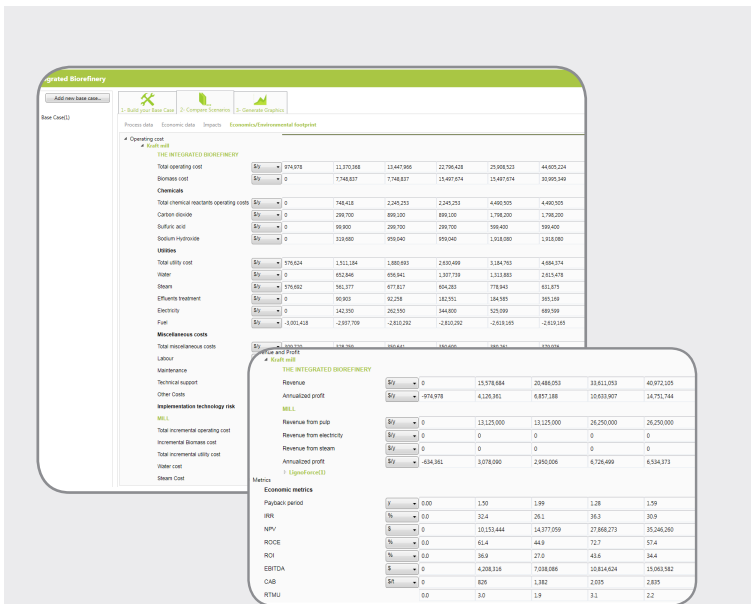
grated Biorefinery

Add new base case...

Base Case(1)

1- Build your Base Case | 2- Compare Scenarios | 3- Generate Graphics

Process data | Economic data | Impacts | Economics/Environmental footprint

Operating cost
Kraft mill
THE INTEGRATED BIOREFINERY

| | | | | | | | |
|---|---|---|---|---|---|---|---|
| Total operating cost | $/y | 974,978 | 11,370,368 | 13,447,966 | 22,799,428 | 25,908,523 | 44,605,224 |
| Biomass cost | $/y | 0 | 7,748,837 | 7,748,837 | 15,497,674 | 15,497,674 | 30,995,349 |
| **Chemicals** | | | | | | | |
| Total chemical reactants operating costs | $/y | 0 | 748,418 | 2,245,253 | 2,245,253 | 4,490,505 | 4,490,505 |
| Carbon dioxide | $/y | 0 | 299,700 | 899,100 | 899,100 | 1,798,200 | 1,798,200 |
| Sulfuric acid | $/y | 0 | 99,900 | 299,700 | 299,700 | 599,400 | 599,400 |
| Sodium Hydroxide | $/y | 0 | 319,680 | 959,040 | 959,040 | 1,918,080 | 1,918,080 |
| **Utilities** | | | | | | | |
| Total utility cost | $/y | 576,624 | 1,511,184 | 1,880,693 | 2,630,499 | 3,184,763 | 4,684,374 |
| Water | $/y | 0 | 652,846 | 656,941 | 1,307,739 | 1,313,883 | 2,615,478 |
| Steam | $/y | 576,692 | 561,377 | 677,817 | 604,283 | 778,943 | 631,875 |
| Effluents treatment | $/y | 0 | 90,903 | 92,256 | 182,551 | 184,585 | 365,169 |
| Electricity | $/y | 0 | 142,350 | 262,550 | 344,800 | 525,099 | 689,599 |
| Fuel | $/y | -3,001,418 | -2,937,709 | -2,810,292 | -2,810,292 | -2,619,165 | -2,619,165 |
| **Miscellaneous costs** | | | | | | | |
| Total miscellaneous costs | $/y | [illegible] | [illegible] | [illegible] | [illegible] | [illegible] | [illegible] |

Labour
Maintenance
Technical support
Other Costs
Implementation technology risk
MILL
Total incremental operating cost
Incremental Biomass cost
Total incremental utility cost
Water cost
Steam Cost

nue and Profit
Kraft mill
THE INTEGRATED BIOREFINERY

| | | | | | | |
|---|---|---|---|---|---|---|
| Revenue | $/y | 0 | 15,578,684 | 20,486,053 | 33,611,053 | 40,972,105 |
| Annualized profit | $/y | -974,978 | 4,126,361 | 6,857,188 | 10,633,907 | 14,751,744 |
| MILL | | | | | | |
| Revenue from pulp | $/y | 0 | 13,125,000 | 13,125,000 | 26,250,000 | 26,250,000 |
| Revenue from electricity | $/y | 0 | 0 | 0 | 0 | 0 |
| Revenue from steam | $/y | 0 | 0 | 0 | 0 | 0 |
| Annualized profit | $/y | -634,361 | 3,078,090 | 2,950,006 | 6,726,499 | 6,534,373 |

LignoForce(1)
Metrics
Economic metrics

| | | | | | | |
|---|---|---|---|---|---|---|
| Payback period | y | 0.00 | 1.50 | 1.99 | 1.28 | 1.59 |
| IRR | % | 0.0 | 32.4 | 26.1 | 38.3 | 30.9 |
| NPV | $ | 0 | 10,153,444 | 14,377,059 | 27,868,273 | 35,246,260 |
| ROCE | % | 0.0 | 61.4 | 44.9 | 72.7 | 57.4 |
| ROI | % | 0.0 | 36.9 | 27.0 | 43.6 | 34.4 |
| EBITDA | $ | 0 | 4,208,316 | 7,038,086 | 10,814,624 | 15,063,582 |
| CAB | $/t | 0 | 826 | 1,382 | 2,035 | 2,835 |
| RTMU | | 0.0 | 3.0 | 1.9 | 3.1 | 2.2 |